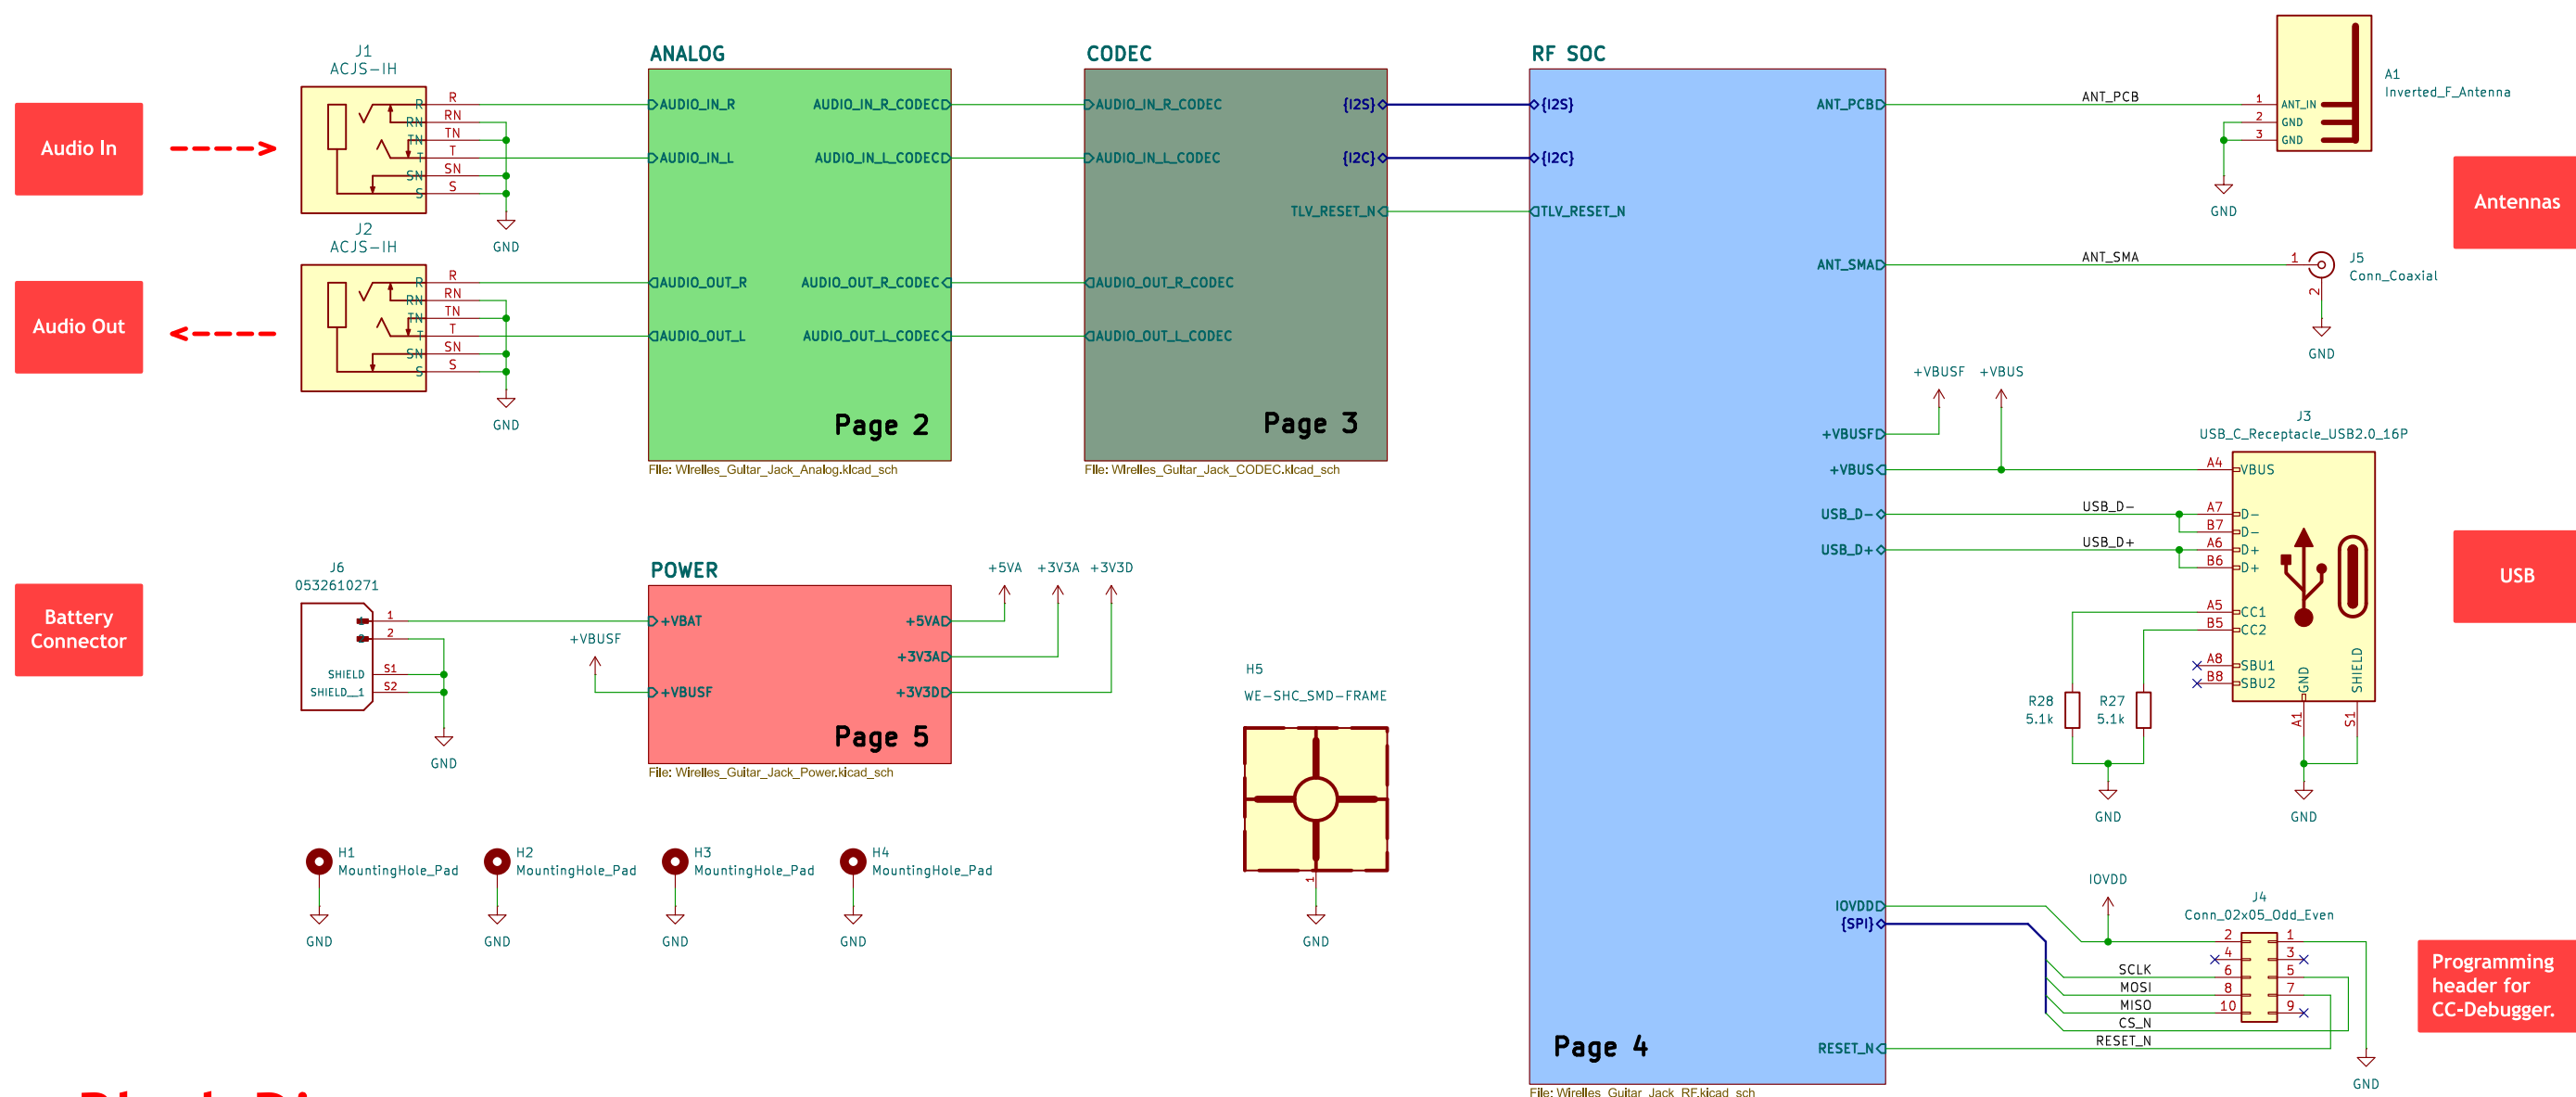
Audio In

Audio Out

Battery Connector

J1
ACJS-IH
R RN TN T SN S
R
RN
TN
T
SN
S
GND

J2
ACJS-IH
R RN TN T SN S
R
RN
TN
T
SN
S
GND

ANALOG
AUDIO_IN_R
AUDIO_IN_L
AUDIO_OUT_R
AUDIO_OUT_L
AUDIO_IN_R_CODEC
AUDIO_IN_L_CODEC
AUDIO_OUT_R_CODEC
AUDIO_OUT_L_CODEC
Page 2
File: Wirelles_Guitar_Jack_Analog.kicad_sch

CODEC
AUDIO_IN_R_CODEC
AUDIO_IN_L_CODEC
AUDIO_OUT_R_CODEC
AUDIO_OUT_L_CODEC
{I2S}
{I2C}
TLV_RESET_N
Page 3
File: Wirelles_Guitar_Jack_CODEC.kicad_sch

RF SOC
{I2S}
{I2C}
TLV_RESET_N
ANT_PCB
ANT_SMA
+VBUSF
+VBUS
USB_D-
USB_D+
IOVDD
{SPI}
RESET_N
Page 4
File: Wirelles_Guitar_Jack_RF.kicad_sch

ANT_PCB
1 ANT_IN
2 GND
3 GND
A1
Inverted_F_Antenna
GND

Antennas

ANT_SMA
1
J5
Conn_Coaxial
2
GND

+VBUSF +VBUS

J3
USB_C_Receptacle_USB2.0_16P
A4 VBUS
USB_D-
A7 D-
B7 D-
USB_D+
A6 D+
B6 D+
A5 CC1
B5 CC2
A8 SBU1
B8 SBU2
GND
SHIELD
A1
S1
R28
5.1k
R27
5.1k
GND
GND

USB

J6
0532610271
1
2
SHIELD S1
SHIELD__1 S2
GND

POWER
+VBAT
+VBUSF
+5VA
+3V3A
+3V3D
Page 5
File: Wirelles_Guitar_Jack_Power.kicad_sch
+VBUSF
+5VA +3V3A +3V3D

H5
WE-SHC_SMD-FRAME
1
GND

H1
MountingHole_Pad
GND
H2
MountingHole_Pad
GND
H3
MountingHole_Pad
GND
H4
MountingHole_Pad
GND

IOVDD
J4
Conn_02x05_Odd_Even
2 1
4 3
SCLK 6 5
MOSI 8 7
MISO 10 9
CS_N
RESET_N
GND

Programming header for CC-Debugger.